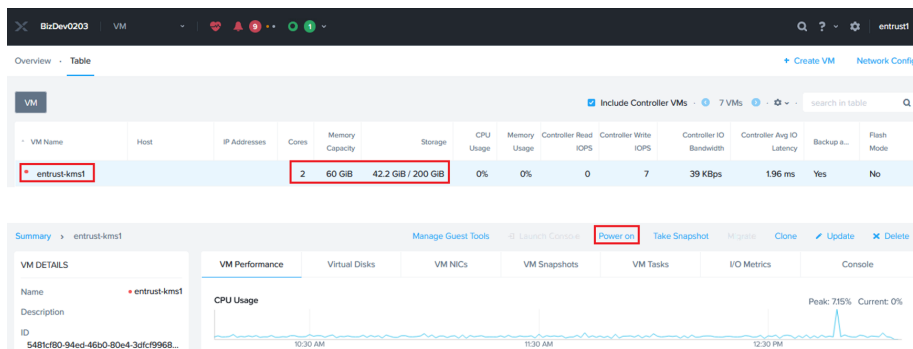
BizDev0203 VM 9 1 ? entrust1

Overview · Table

+ Create VM Network Confi

VM

Include Controller VMs · 7 VMs · search in table

| VM Name | Host | IP Addresses | Cores | Memory Capacity | Storage | CPU Usage | Memory Usage | Controller Read IOPS | Controller Write IOPS | Controller IO Bandwidth | Controller Avg IO Latency | Backup a... | Flash Mode |
|---|---|---|---|---|---|---|---|---|---|---|---|---|---|
| entrust-kms1 | | | 2 | 60 GiB | 42.2 GiB / 200 GiB | 0% | 0% | 0 | 7 | 39 KBps | 1.96 ms | Yes | No |

Summary › entrust-kms1

Manage Guest Tools Launch Console Power on Take Snapshot Migrate Clone Update Delete

VM DETAILS

Name entrust-kms1

Description

ID 5481cf80-94ed-46b0-80e4-3dfcf9968...

VM Performance Virtual Disks VM NICs VM Snapshots VM Tasks I/O Metrics Console

CPU Usage

Peak: 7.15% Current: 0%

10:30 AM 11:30 AM 12:30 PM